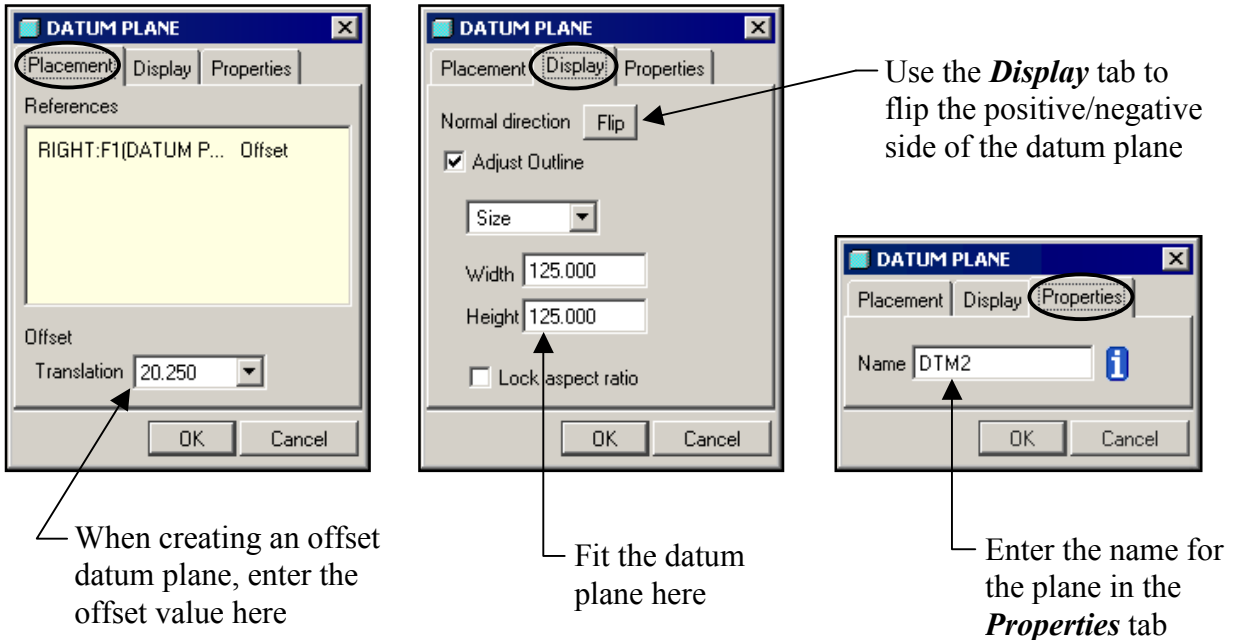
DATUM PLANE

Placement | Display | Properties

References

RIGHT:F1(DATUM P... Offset

Offset

Translation 20.250

OK Cancel

DATUM PLANE

Placement | Display | Properties

Normal direction Flip

Adjust Outline

Size

Width 125.000

Height 125.000

Lock aspect ratio

OK Cancel

Use the ***Display*** tab to flip the positive/negative side of the datum plane

DATUM PLANE

Placement | Display | Properties

Name DTM2

OK Cancel

When creating an offset datum plane, enter the offset value here

Fit the datum plane here

Enter the name for the plane in the ***Properties*** tab